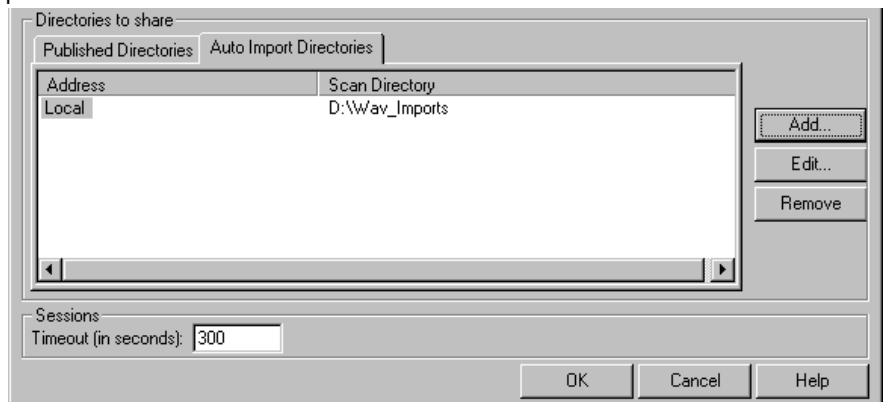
Directories to share

Published Directories | Auto Import Directories

| Address | Scan Directory |
|---|---|
| Local | D:\Wav_Imports |

Add...
Edit...
Remove

Sessions
Timeout (in seconds): 300

OK
Cancel
Help